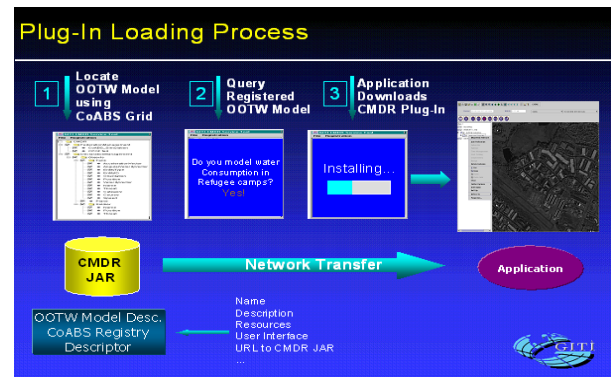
Plug-In Loading Process

1 Locate OOTW Model using CoABS Grid

2 Query Registered OOTW Model

3 Application Downloads CMDR Plug-In

Do you model water Consumption in Refugee camps?
Yes!

Installing...

CMDR JAR

Network Transfer

Application

OOTW Model Desc.
CoABS Registry Descriptor

Name
Description
Resources
User Interface
URL to CMDR JAR
...

GITI